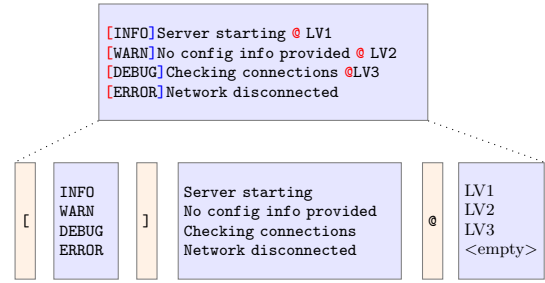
[INFO]Server starting @ LV1
[WARN]No config info provided @ LV2
[DEBUG]Checking connections @LV3
[ERROR]Network disconnected

[

INFO
WARN
DEBUG
ERROR

]

Server starting
No config info provided
Checking connections
Network disconnected

@

LV1
LV2
LV3
<empty>